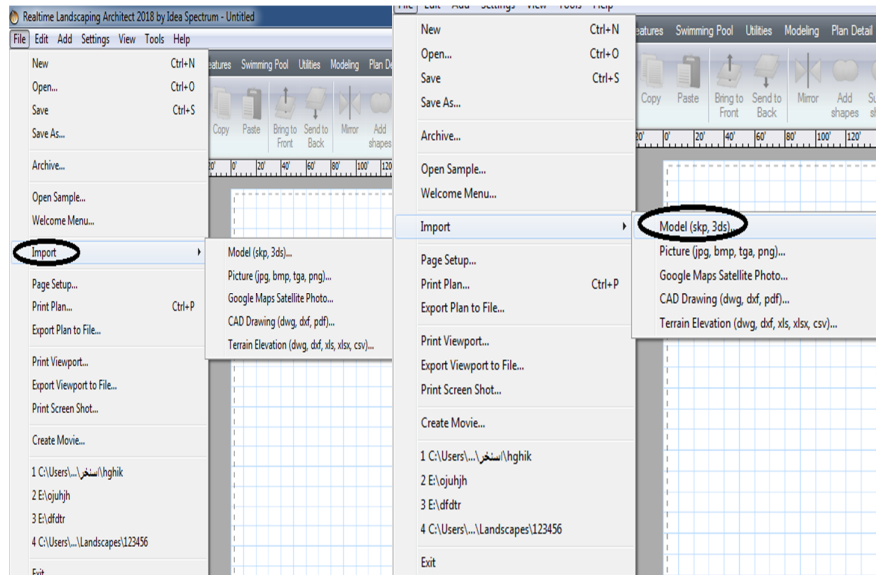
Realtime Landscaping Architect 2018 by Idea Spectrum - Untitled

File Edit Add Settings View Tools Help

New Ctrl+N
Open... Ctrl+O
Save Ctrl+S
Save As...
Archive...
Open Sample...
Welcome Menu...
Import
Page Setup...
Print Plan... Ctrl+P
Export Plan to File...
Print Viewport...
Export Viewport to File...
Print Screen Shot...
Create Movie...
1 C:\Users\...\استخر\hghik
2 E:\ojuhjh
3 E:\dfdtr
4 C:\Users\...\Landscapes\123456
Exit

Model (skp, 3ds)...
Picture (jpg, bmp, tga, png)...
Google Maps Satellite Photo...
CAD Drawing (dwg, dxf, pdf)...
Terrain Elevation (dwg, dxf, xls, xlsx, csv)...

eatures Swimming Pool Utilities Modeling Plan De

Copy Paste Bring to Front Send to Back Mirror Add shapes

20' 0' 20' 40' 60' 80' 100' 120

File Edit Add Settings View Tools Help

New Ctrl+N
Open... Ctrl+O
Save Ctrl+S
Save As...
Archive...
Open Sample...
Welcome Menu...
Import
Page Setup...
Print Plan... Ctrl+P
Export Plan to File...
Print Viewport...
Export Viewport to File...
Print Screen Shot...
Create Movie...
1 C:\Users\...\استخر\hghik
2 E:\ojuhjh
3 E:\dfdtr
4 C:\Users\...\Landscapes\123456
Exit

Model (skp, 3ds)...
Picture (jpg, bmp, tga, png)...
Google Maps Satellite Photo...
CAD Drawing (dwg, dxf, pdf)...
Terrain Elevation (dwg, dxf, xls, xlsx, csv)...

eatures Swimming Pool Utilities Modeling Plan Detail

Copy Paste Bring to Front Send to Back Mirror Add shapes S

20' 0' 20' 40' 60' 80' 100' 120'